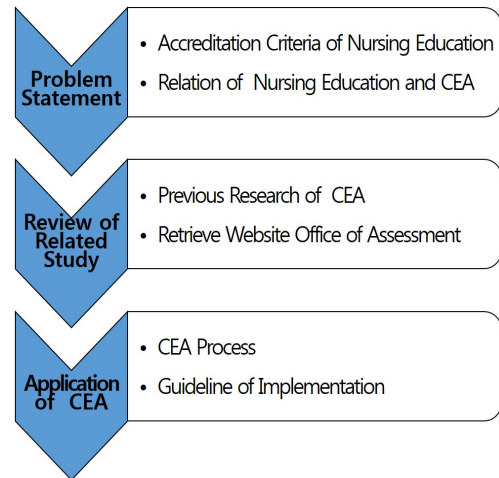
Problem Statement

- Accreditation Criteria of Nursing Education
- Relation of Nursing Education and CEA

Review of Related Study

- Previous Research of CEA
- Retrieve Website Office of Assessment

Application of CEA

- CEA Process
- Guideline of Implementation